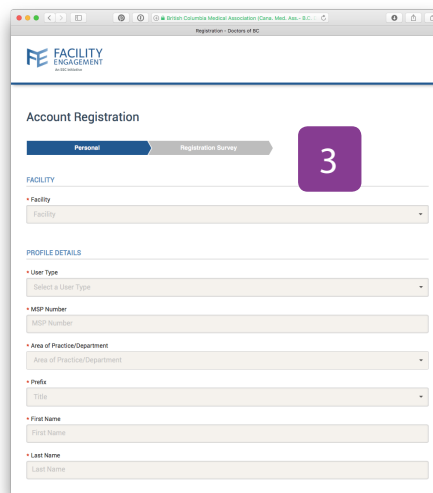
British Columbia Medical Association (Cana. Med. Ass.- B.C.

Registration - Doctors of BC

FACILITY ENGAGEMENT

An BC initiative

Account Registration

Personal

Registration Survey

3

FACILITY

* Facility

Facility

PROFILE DETAILS

* User Type

Select a User Type

* MSP Number

MSP Number

* Area of Practice/Department

Area of Practice/Department

* Prefix

Title

* First Name

First Name

* Last Name

Last Name